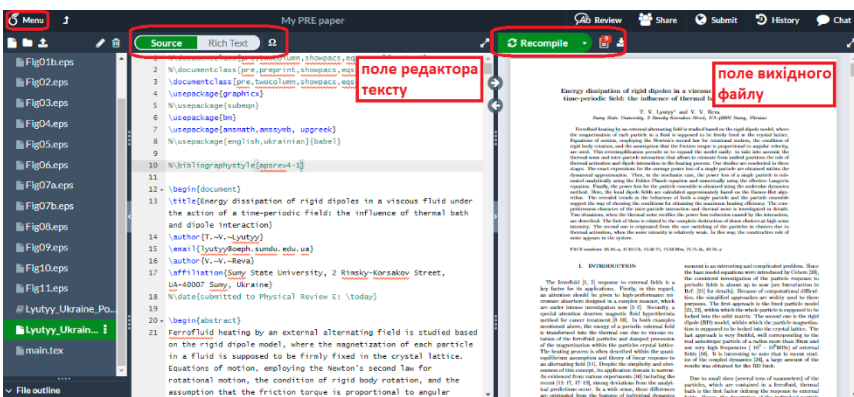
Menu
My PRE paper
Review Share Submit History Chat
Source Rich Text
Recompile
Fig01b.eps
Fig02.eps
Fig03.eps
Fig04.eps
Fig05.eps
Fig06.eps
Fig07a.eps
Fig07b.eps
Fig08.eps
Fig09.eps
Fig10.eps
Fig11.eps
Lyutyy_Ukraine_Po...
Lyutyy_Ukrain...
main.tex
File outline

поле редактора тексту

поле вихідного файлу

2 %\documentclass[pre,twocolumn,showpacs,eqsecnum]{revtex4}
3 %\documentclass[pre,preprint,showpacs,eqs
4 \documentclass[pre,twocolumn,showpacs,eqs
5 \usepackage{graphicx}
6 %\usepackage{subeqn}
7 \usepackage{bm}
8 \usepackage[amsmath,amssymb, upgreek]
9 \usepackage[english,ukrainian]{babel}
10 %\bibliographystyle{apsrev4-1}
12 \begin{document}
13 \title{Energy dissipation of rigid dipoles in a viscous fluid under the action of a time-periodic field: the influence of thermal bath and dipole interaction}
14 \author{T.~V.~Lyutyy}
15 \email{lyutyy@oeph.sumdu.edu.ua}
16 \author{V.~V.~Reva}
17 \affiliation{Sumy State University, 2 Rimsky-Korsakov Street, UA-40007 Sumy, Ukraine}
18 %\date{submitted to Physical Review E: \today}
20 \begin{abstract}
21 Ferrofluid heating by an external alternating field is studied based on the rigid dipole model, where the magnetization of each particle in a fluid is supposed to be firmly fixed in the crystal lattice. Equations of motion, employing the Newton's second law for rotational motion, the condition of rigid body rotation, and the assumption that the friction torque is proportional to angular

Energy dissipation of rigid dipoles in a viscous fluid under the action of a time-periodic field: the influence of thermal bath and dipole interaction
T. V. Lyutyy and V. V. Reva
I. INTRODUCTION